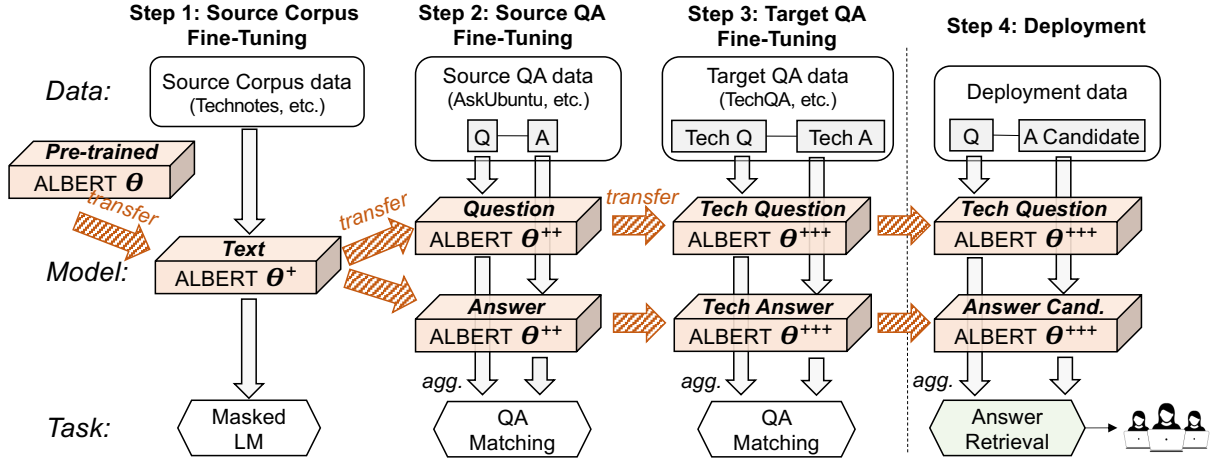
Step 1: Source Corpus Fine-Tuning

Step 2: Source QA Fine-Tuning

Step 3: Target QA Fine-Tuning

Step 4: Deployment

Data:

Source Corpus data (Technotes, etc.)

Source QA data (AskUbuntu, etc.)

Q

A

Target QA data (TechQA, etc.)

Tech Q

Tech A

Deployment data

Q

A Candidate

Pre-trained

ALBERT $\boldsymbol{\theta}$

transfer

transfer

transfer

Question

ALBERT $\boldsymbol{\theta}^{++}$

Tech Question

ALBERT $\boldsymbol{\theta}^{+++}$

Tech Question

ALBERT $\boldsymbol{\theta}^{+++}$

Model:

Text

ALBERT $\boldsymbol{\theta}^{+}$

Answer

ALBERT $\boldsymbol{\theta}^{++}$

Tech Answer

ALBERT $\boldsymbol{\theta}^{+++}$

Answer Cand.

ALBERT $\boldsymbol{\theta}^{+++}$

agg.

agg.

agg.

Task:

Masked LM

QA Matching

QA Matching

Answer Retrieval